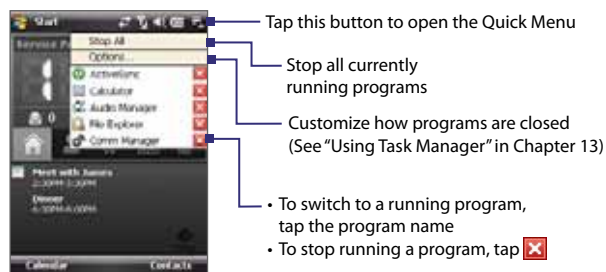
Start

Stop All
Options...
ActiveSync
Calculator
Audio Manager
File Explorer
Comm Manager

Meet with James
2:30PM-3:30PM
Dinner
6:30PM-8:00PM

Calendar
Contacts

Tap this button to open the Quick Menu

Stop all currently running programs

Customize how programs are closed (See "Using Task Manager" in Chapter 13)

• To switch to a running program, tap the program name
• To stop running a program, tap